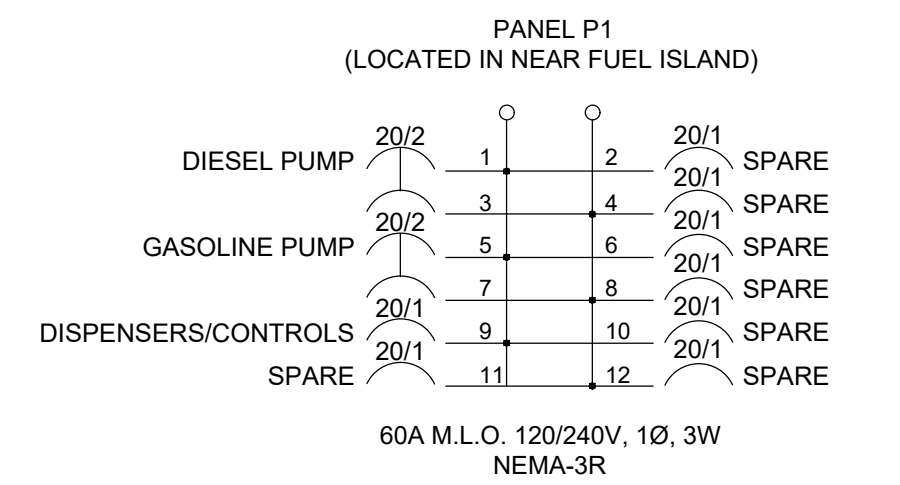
PANEL P1
(LOCATED IN NEAR FUEL ISLAND)

20/2
DIESEL PUMP
1
2
20/1
SPARE
20/1
3
4
SPARE
20/2
20/1
GASOLINE PUMP
5
6
SPARE
20/1
7
8
SPARE
20/1
20/1
DISPENSERS/CONTROLS
9
10
SPARE
20/1
20/1
SPARE
11
12
SPARE

60A M.L.O. 120/240V, 1Ø, 3W
NEMA-3R